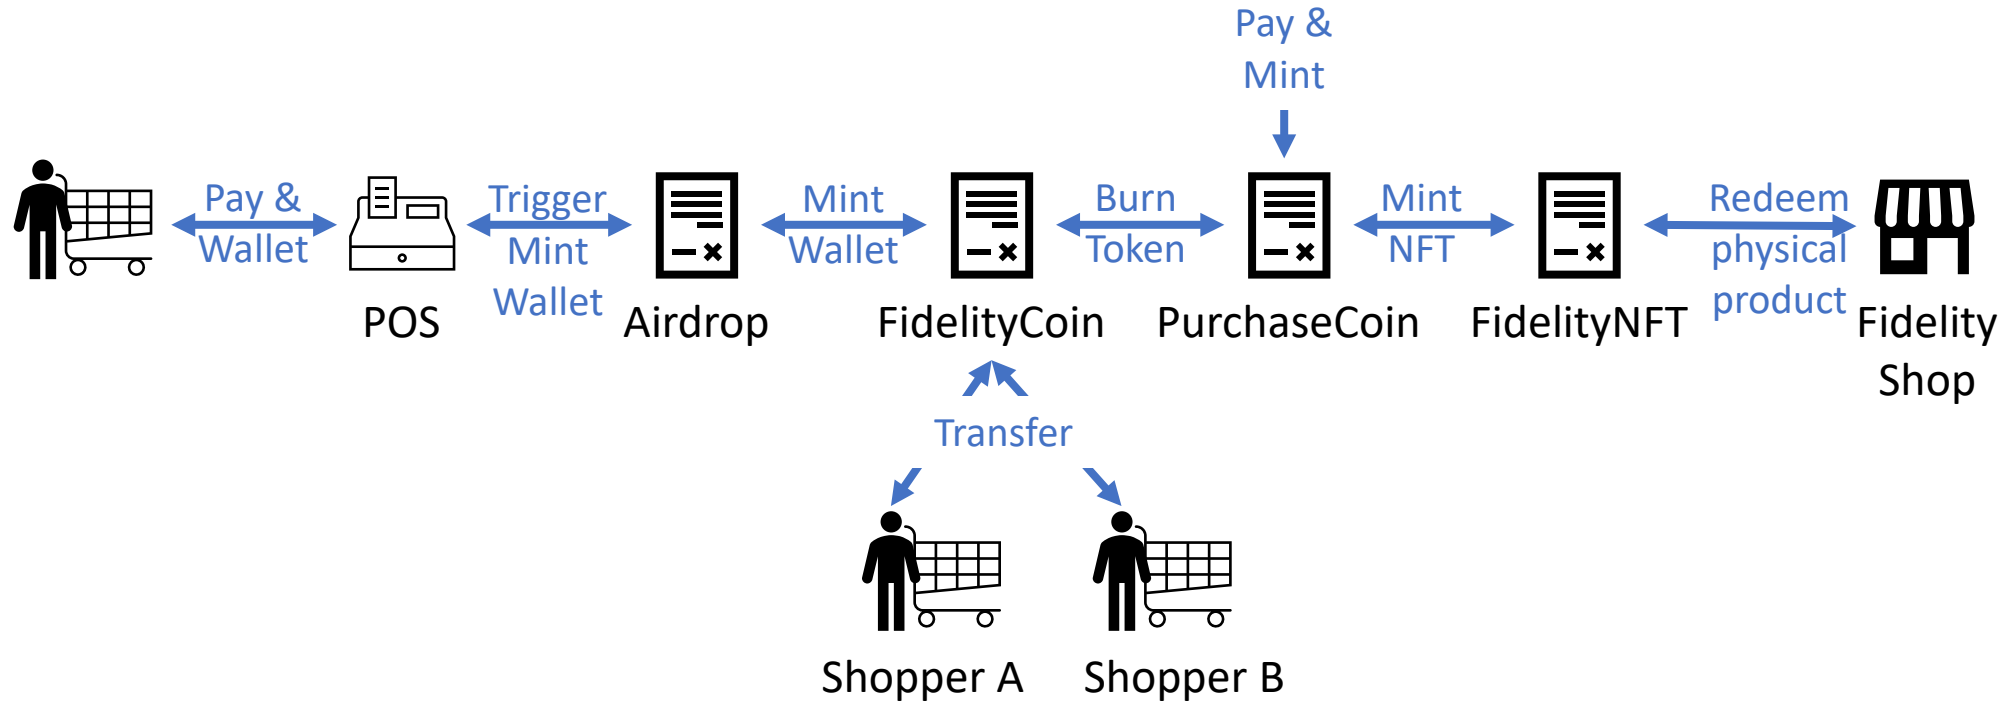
Pay & Mint

Pay & Wallet

POS

Trigger Mint Wallet

Airdrop

Mint Wallet

FidelityCoin

Burn Token

PurchaseCoin

Mint NFT

FidelityNFT

Redeem physical product

Fidelity Shop

Transfer

Shopper A

Shopper B